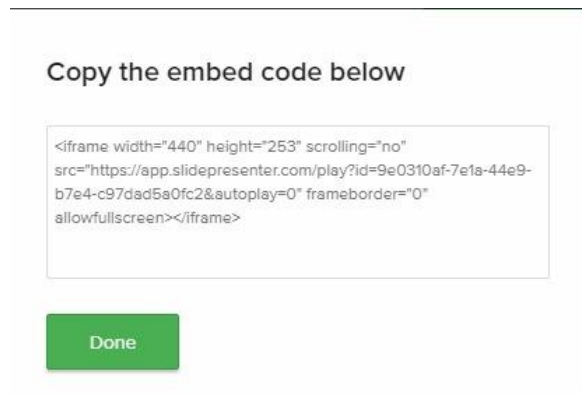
Copy the embed code below

<iframe width="440" height="253" scrolling="no" src="https://app.slidepresenter.com/play?id=9e0310af-7e1a-44e9-b7e4-c97dad5a0fc2&autoplay=0" frameborder="0" allowfullscreen></iframe>

Done